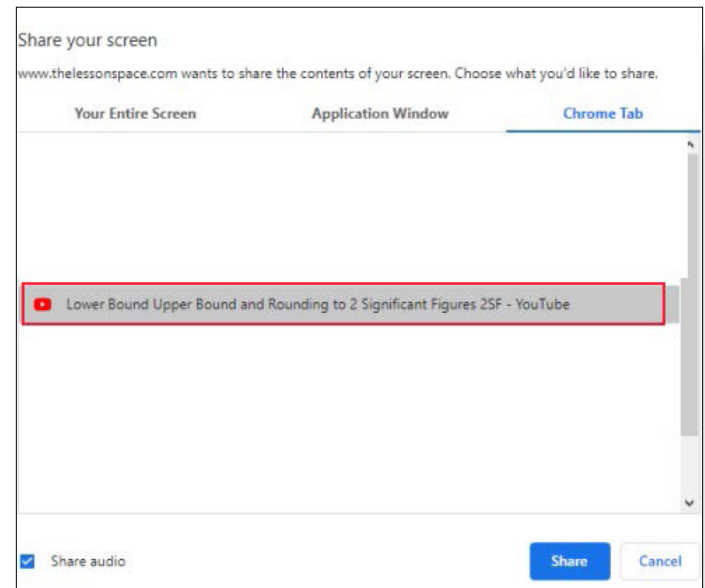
Share your screen

www.thelessonspace.com wants to share the contents of your screen. Choose what you'd like to share.

Your Entire Screen | Application Window | Chrome Tab

Lower Bound Upper Bound and Rounding to 2 Significant Figures 2SF - YouTube

Share audio

Share

Cancel